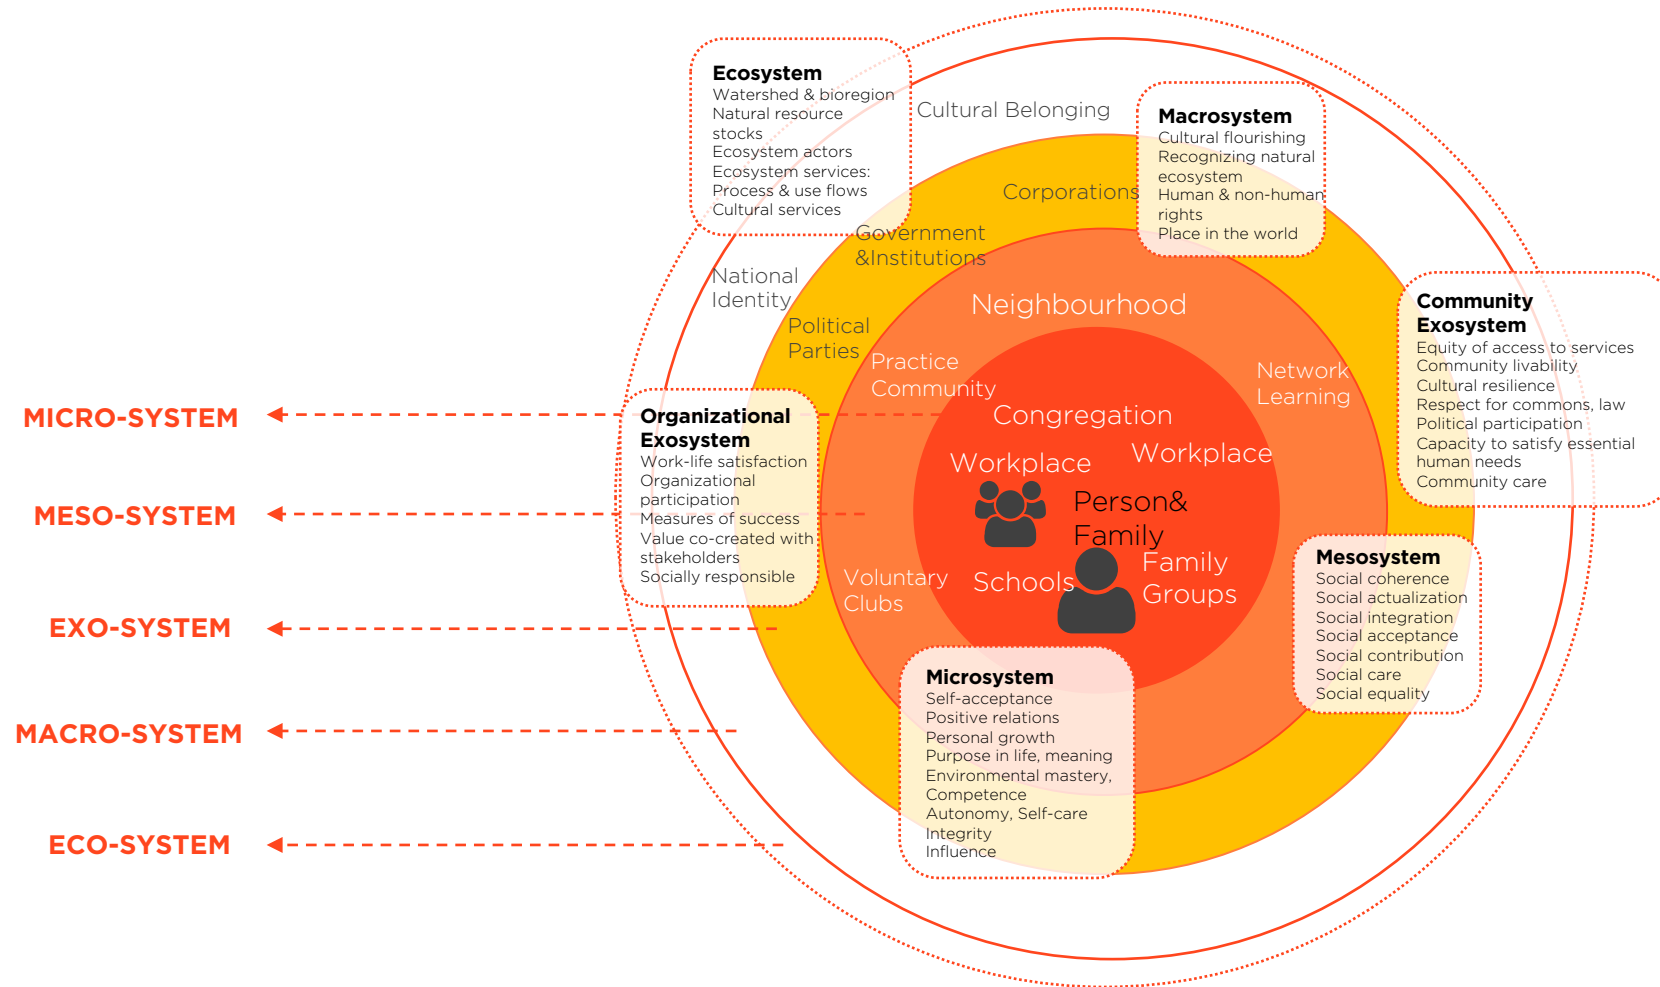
Ecosystem
Watershed & bioregion
Natural resource stocks
Ecosystem actors
Ecosystem services: Process & use flows
Cultural services

Cultural Belonging

Macrosystem
Cultural flourishing
Recognizing natural ecosystem
Human & non-human rights
Place in the world

Corporations

Government &Institutions

National Identity

Political Parties

Neighbourhood

Practice Community

Network Learning

Community Exosystem
Equity of access to services
Community livability
Cultural resilience
Respect for commons, law
Political participation
Capacity to satisfy essential human needs
Community care

MICRO-SYSTEM

Organizational Exosystem
Work-life satisfaction
Organizational participation
Measures of success
Value co-created with stakeholders
Socially responsible

Congregation

Workplace

Workplace

Person& Family

MESO-SYSTEM

Family Groups

Voluntary Clubs

Schools

Mesosystem
Social coherence
Social actualization
Social integration
Social acceptance
Social contribution
Social care
Social equality

EXO-SYSTEM

Microsystem
Self-acceptance
Positive relations
Personal growth
Purpose in life, meaning
Environmental mastery, Competence
Autonomy, Self-care
Integrity
Influence

MACRO-SYSTEM

ECO-SYSTEM